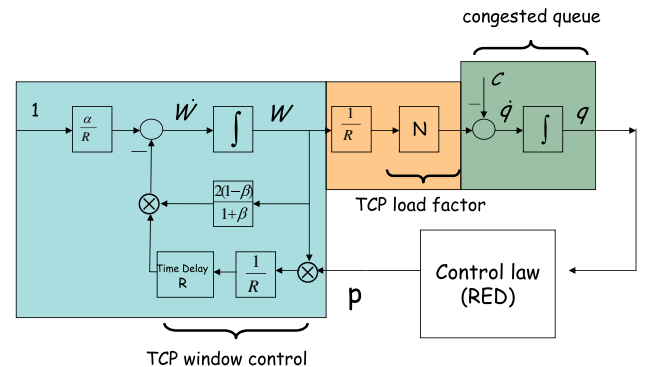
congested queue

1

$\frac{\alpha}{R}$

$\dot{W}$

$-$

$\int$

$W$

$\frac{1}{R}$

N

$C$

$-$

$\dot{q}$

$\int$

$q$

$\frac{2(1-\beta)}{1+\beta}$

TCP load factor

Time Delay R

$\frac{1}{R}$

Control law (RED)

p

TCP window control